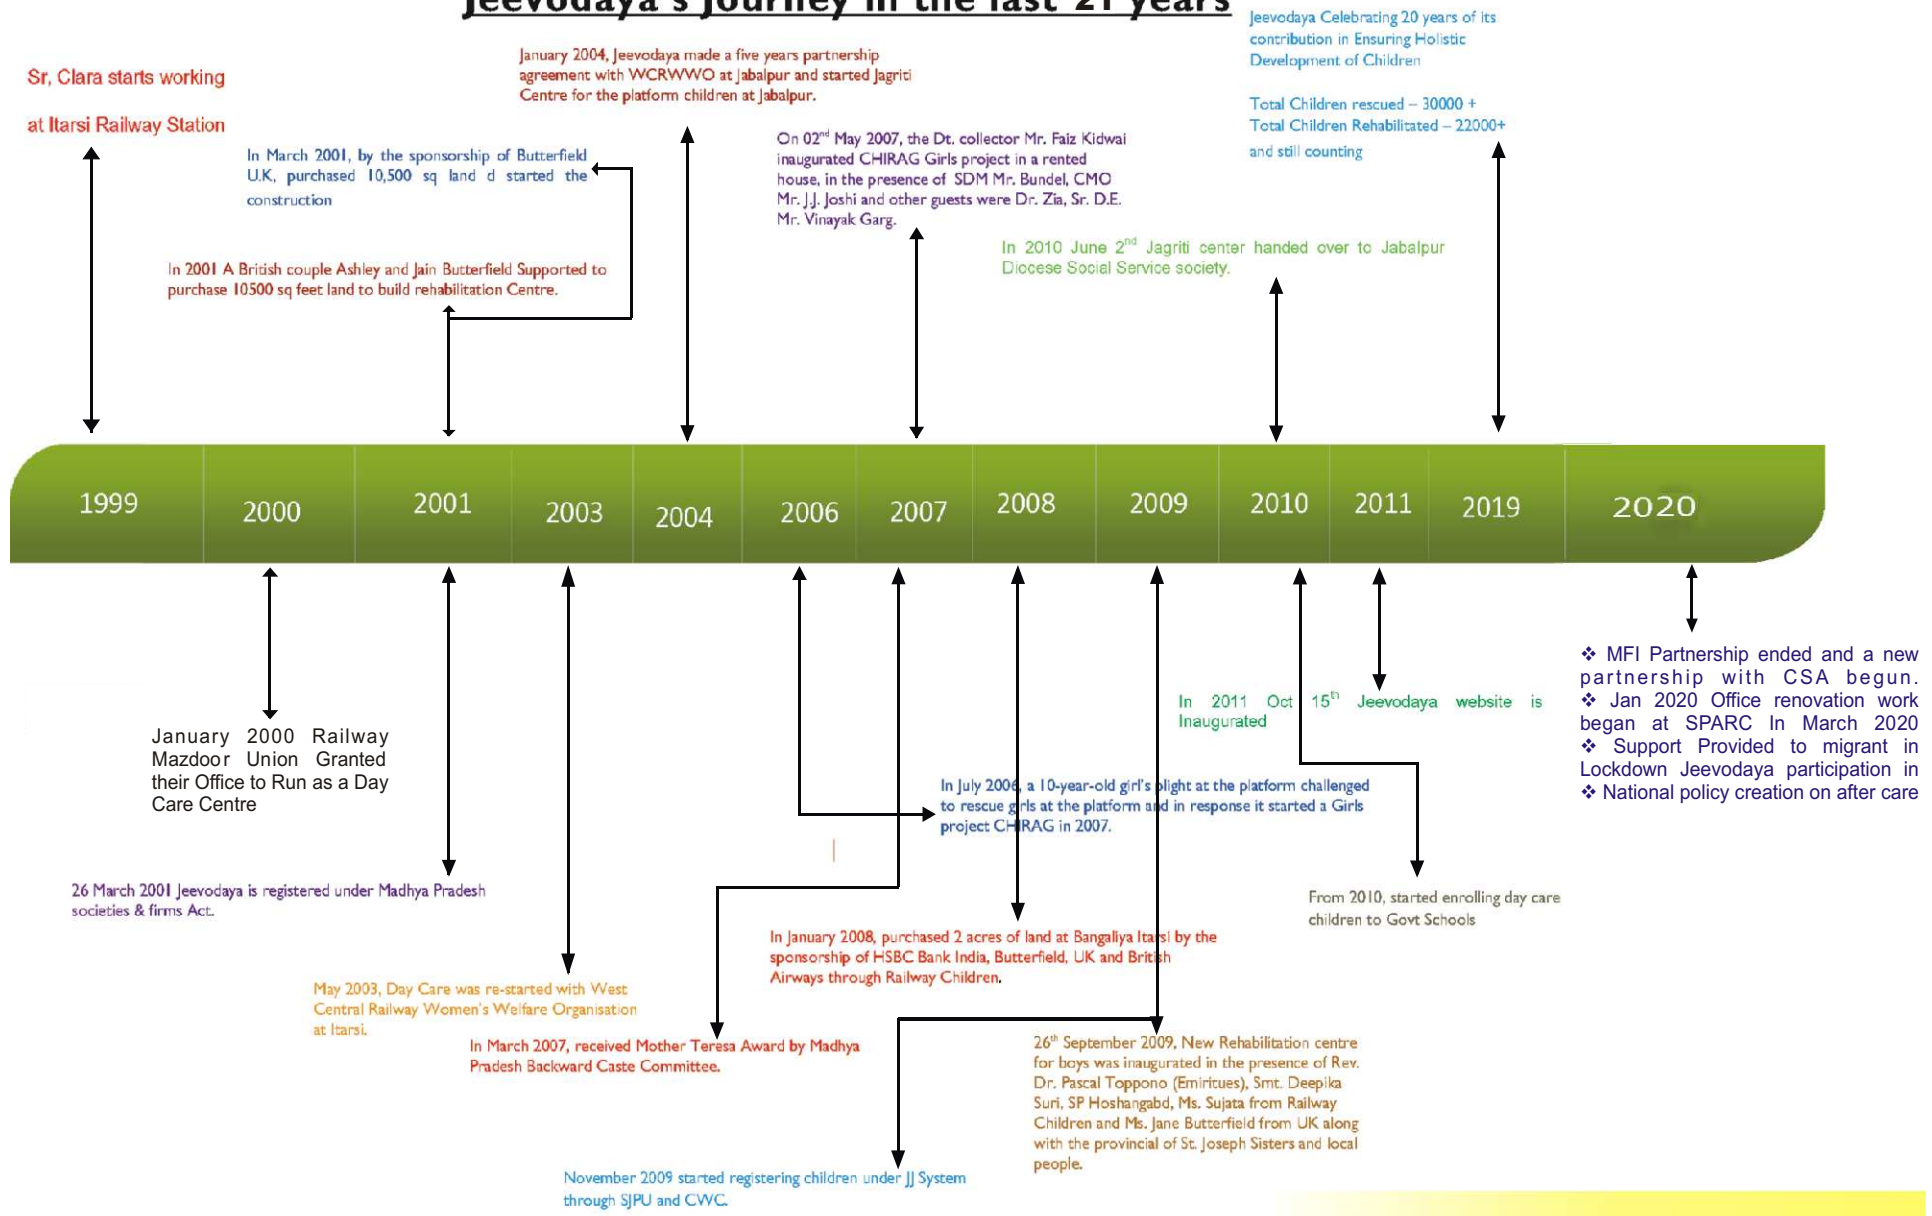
Jeevodaya's Journey in the last 21 years

Sr. Clara starts working at Itarsi Railway Station

January 2004, Jeevodaya made a five years partnership agreement with WCRWWO at Jabalpur and started Jagriti Centre for the platform children at Jabalpur.

Jeevodaya Celebrating 20 years of its contribution in Ensuring Holistic Development of Children

Total Children rescued – 30000 +
Total Children Rehabilitated – 22000+
and still counting

In March 2001, by the sponsorship of Butterfield U.K, purchased 10,500 sq land d started the construction

On 02$^{nd}$ May 2007, the Dt. collector Mr. Faiz Kidwai inaugurated CHIRAG Girls project in a rented house, in the presence of SDM Mr. Bundel, CMO Mr. J.J. Joshi and other guests were Dr. Zia, Sr. D.E. Mr. Vinayak Garg.

In 2010 June 2$^{nd}$ Jagriti center handed over to Jabalpur Diocese Social Service society.

In 2001 A British couple Ashley and Jain Butterfield Supported to purchase 10500 sq feet land to build rehabilitation Centre.

1999 2000 2001 2003 2004 2006 2007 2008 2009 2010 2011 2019 2020

❖ MFI Partnership ended and a new partnership with CSA begun.
❖ Jan 2020 Office renovation work began at SPARC In March 2020
❖ Support Provided to migrant in Lockdown Jeevodaya participation in
❖ National policy creation on after care

In 2011 Oct 15$^{th}$ Jeevodaya website is Inaugurated

January 2000 Railway Mazdoor Union Granted their Office to Run as a Day Care Centre

In July 2006, a 10-year-old girl's plight at the platform challenged to rescue girls at the platform and in response it started a Girls project CHIRAG in 2007.

26 March 2001 Jeevodaya is registered under Madhya Pradesh societies & firms Act.

From 2010, started enrolling day care children to Govt Schools

In January 2008, purchased 2 acres of land at Bangaliya Itarsi by the sponsorship of HSBC Bank India, Butterfield, UK and British Airways through Railway Children.

May 2003, Day Care was re-started with West Central Railway Women's Welfare Organisation at Itarsi.

In March 2007, received Mother Teresa Award by Madhya Pradesh Backward Caste Committee.

26$^{th}$ September 2009, New Rehabilitation centre for boys was inaugurated in the presence of Rev. Dr. Pascal Toppono (Emiritues), Smt. Deepika Suri, SP Hoshangabd, Ms. Sujata from Railway Children and Ms. Jane Butterfield from UK along with the provincial of St. Joseph Sisters and local people.

November 2009 started registering children under JJ System through SJPU and CWC.